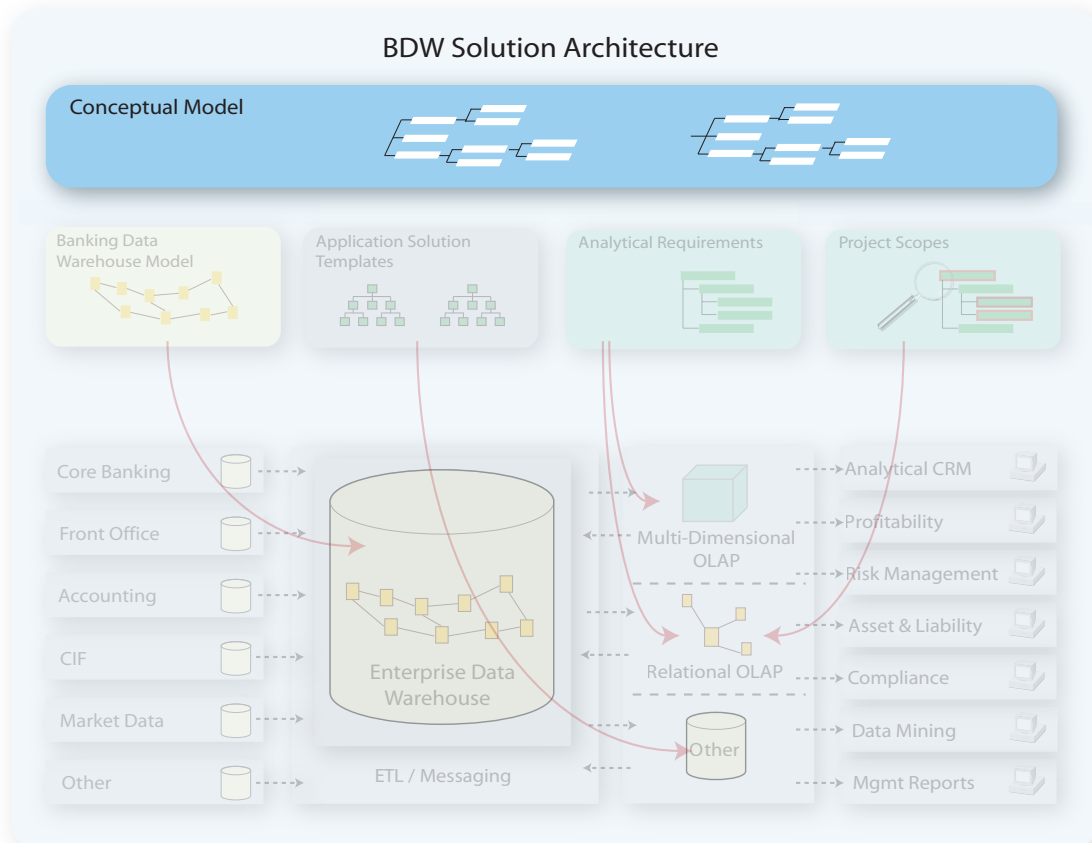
BDW Solution Architecture

Conceptual Model

Banking Data Warehouse Model

Application Solution Templates

Analytical Requirements

Project Scopes

Core Banking

Front Office

Accounting

CIF

Market Data

Other

Enterprise Data Warehouse

ETL / Messaging

Multi-Dimensional OLAP

Relational OLAP

Other

Analytical CRM

Profitability

Risk Management

Asset & Liability

Compliance

Data Mining

Mgmt Reports